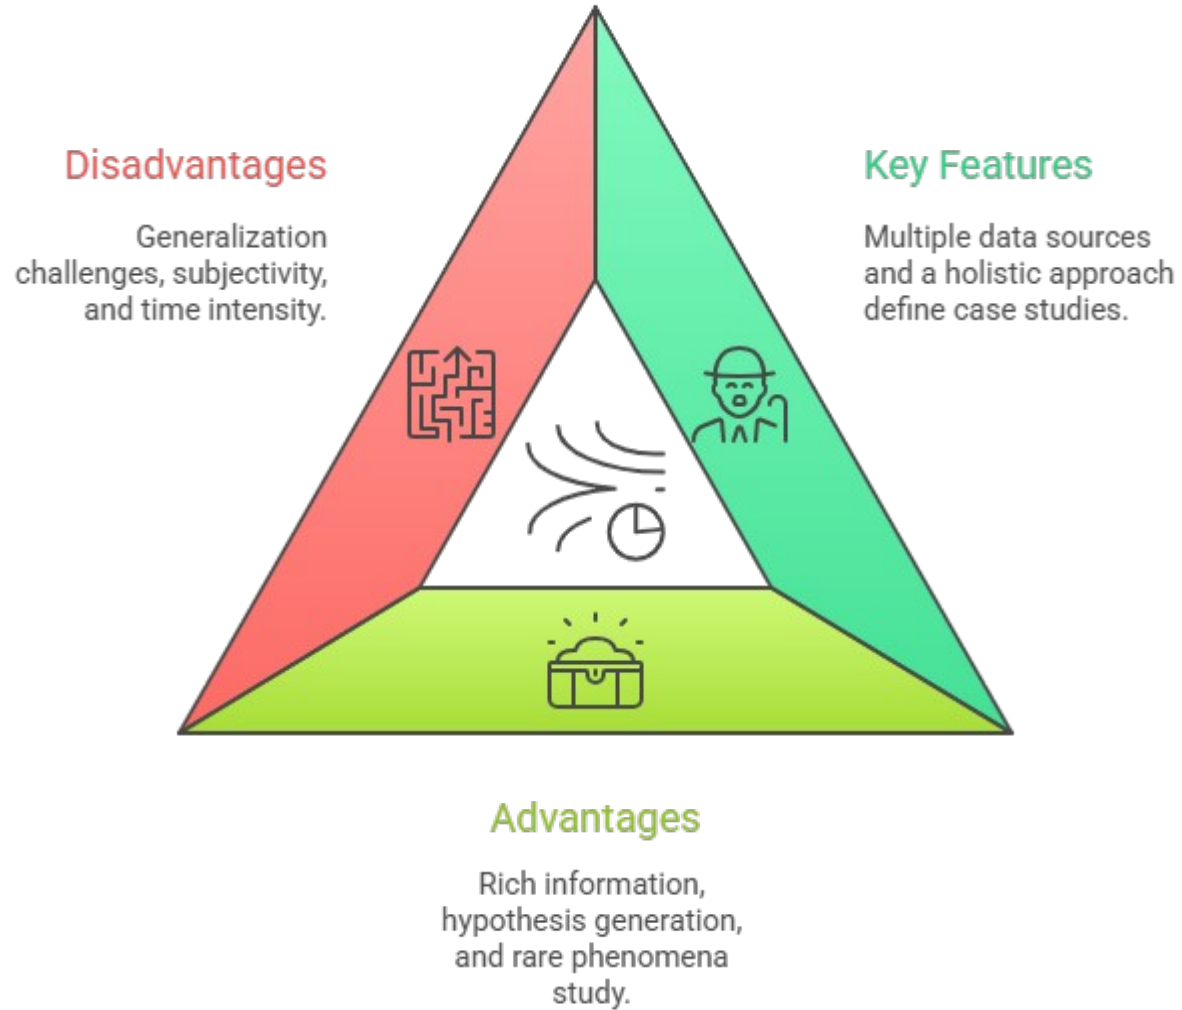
Disadvantages

Generalization challenges, subjectivity, and time intensity.

Key Features

Multiple data sources and a holistic approach define case studies.

Advantages

Rich information, hypothesis generation, and rare phenomena study.